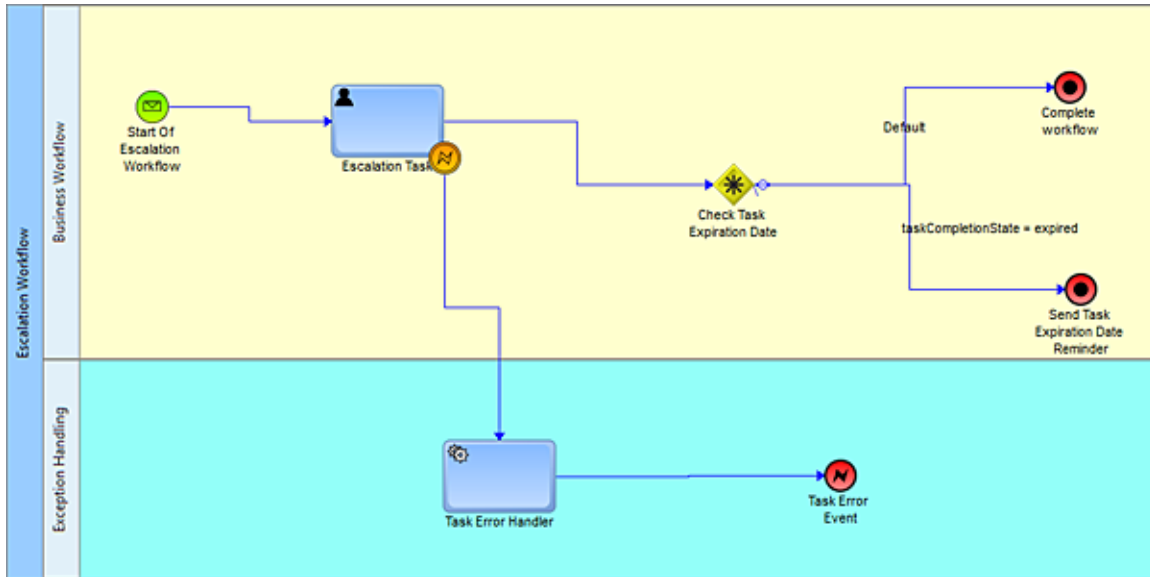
Escalation Workflow

Business Workflow

Start Of Escalation Workflow

Escalation Task

Check Task Expiration Date

Default

Complete workflow

taskCompletionState = expired

Send Task Expiration Date Reminder

Exception Handling

Task Error Handler

Task Error Event